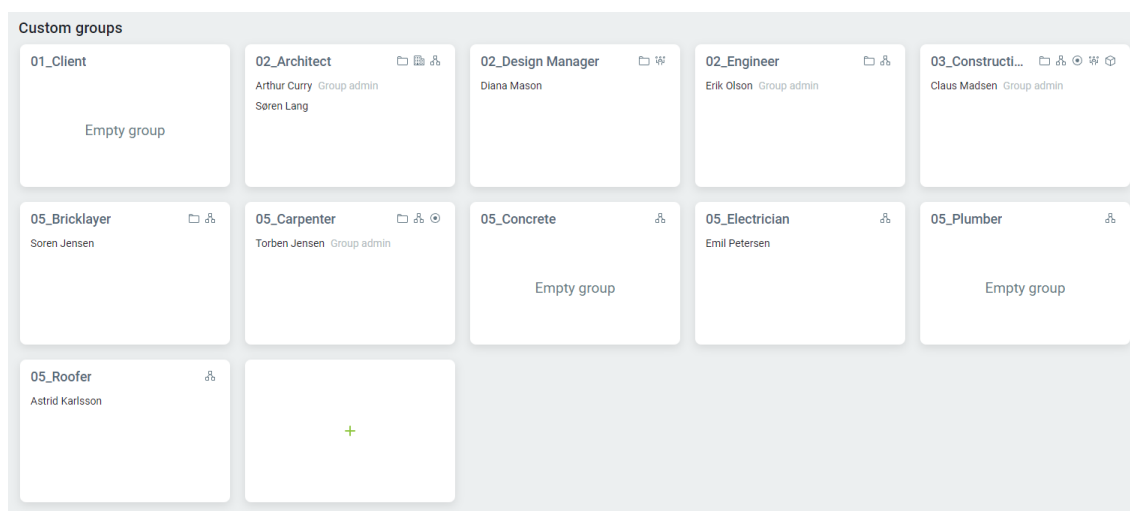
Custom groups

01_Client

Empty group

02_Architect

Arthur Curry Group admin

Søren Lang

02_Design Manager

Diana Mason

02_Engineer

Erik Olson Group admin

03_Constructi...

Claus Madsen Group admin

05_Bricklayer

Soren Jensen

05_Carpenter

Torben Jensen Group admin

05_Concrete

Empty group

05_Electrician

Emil Petersen

05_Plumber

Empty group

05_Roofer

Astrid Karlsson

+